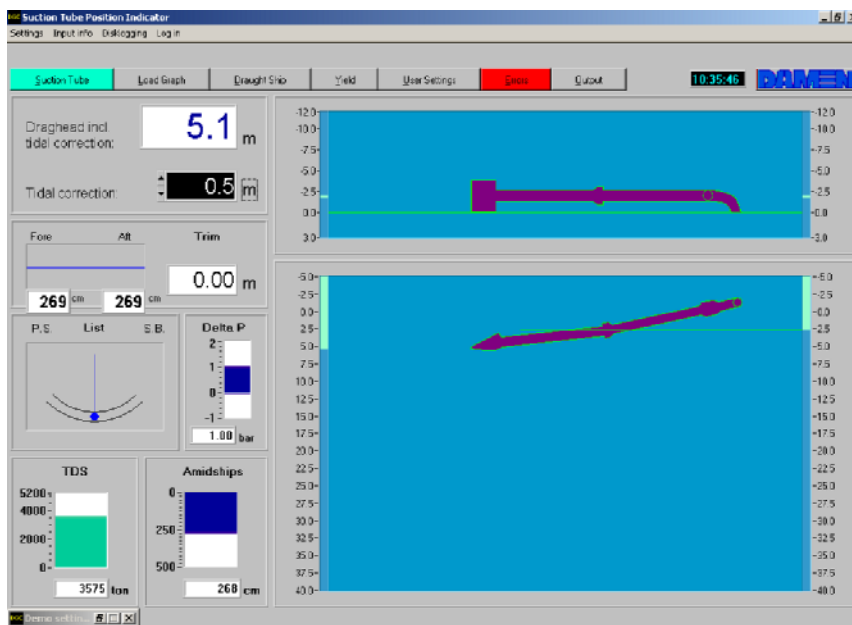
Suction Tube Position Indicator

Settings Input info Disklogging Log in

Suction Tube | Load Graph | Draught Ship | Yield | User Settings | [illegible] | Output

10:35:46

DAMEN

Draghead incl. tidal correction: 5.1 m

Tidal correction: 0.5 m

Fore Aft Trim

0.00 m

269 cm 269 cm

P.S. List S.B.

Delta P

2
1
0
-1

1.00 bar

TDS

5200 t
4000
2000
0

3575 ton

Amidships

0
250
500

268 cm

-12.0
-10.0
-7.5
-5.0
-2.5
0.0
3.0

-12.0
-10.0
-7.5
-5.0
-2.5
0.0
3.0

-5.0
-2.5
0.0
2.5
5.0
7.5
10.0
12.5
15.0
17.5
20.0
22.5
25.0
27.5
30.0
32.5
35.0
37.5
40.0

-5.0
-2.5
-0.0
-2.5
-5.0
-7.5
-10.0
-12.5
-15.0
-17.5
-20.0
-22.5
-25.0
-27.5
-30.0
-32.5
-35.0
-37.5
-40.0

Demo setti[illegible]